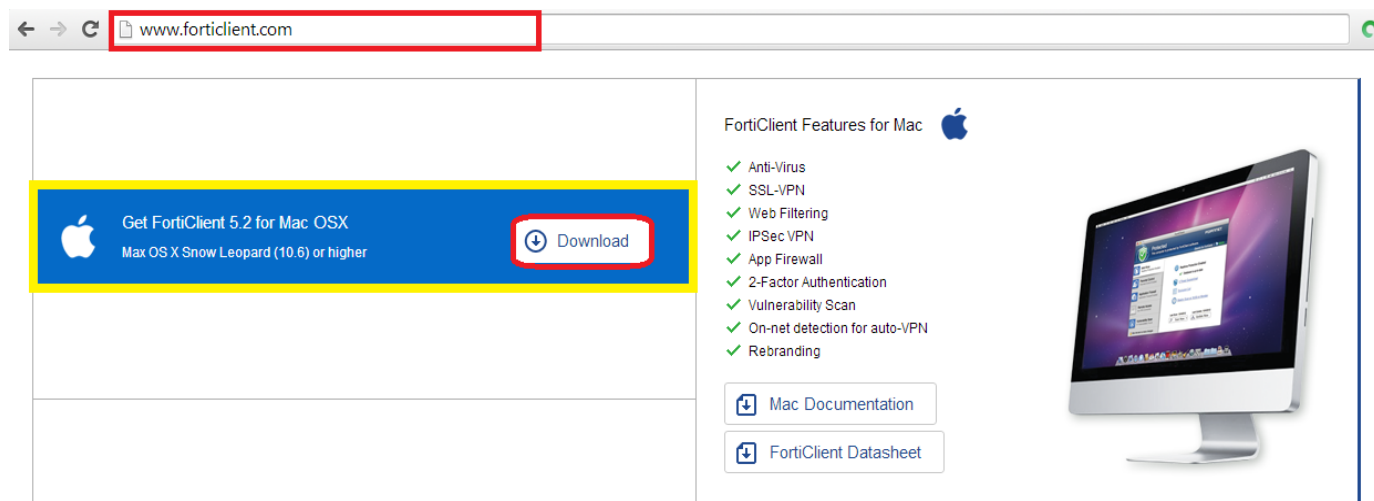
www.forticlient.com

Get FortiClient 5.2 for Mac OSX
Max OS X Snow Leopard (10.6) or higher

Download

FortiClient Features for Mac

Anti-Virus
SSL-VPN
Web Filtering
IPSec VPN
App Firewall
2-Factor Authentication
Vulnerability Scan
On-net detection for auto-VPN
Rebranding

Mac Documentation

FortiClient Datasheet